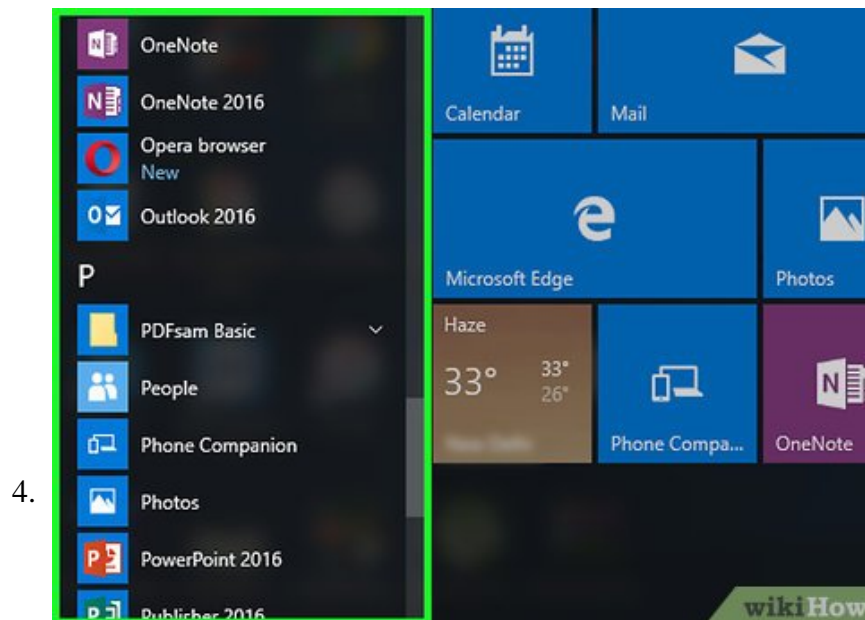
OneNote
OneNote 2016
Opera browser
New
Outlook 2016
P
PDFsam Basic
People
Phone Companion
Photos
PowerPoint 2016
Publisher 2016

Calendar
Mail
Microsoft Edge
Photos
Haze
33°
33°
26°
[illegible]
Phone Compa...
OneNote

4.

wikiHow